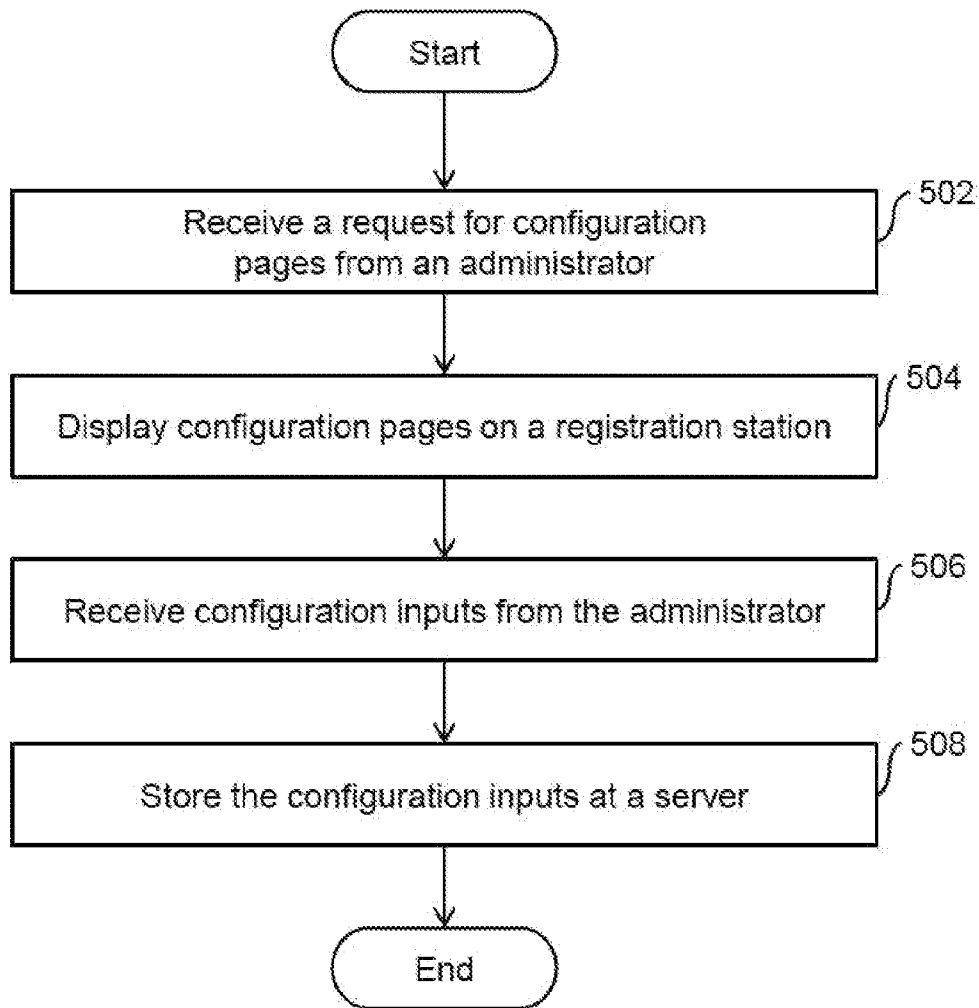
Start

Receive a request for configuration pages from an administrator

502

Display configuration pages on a registration station

504

Receive configuration inputs from the administrator

506

Store the configuration inputs at a server

508

End